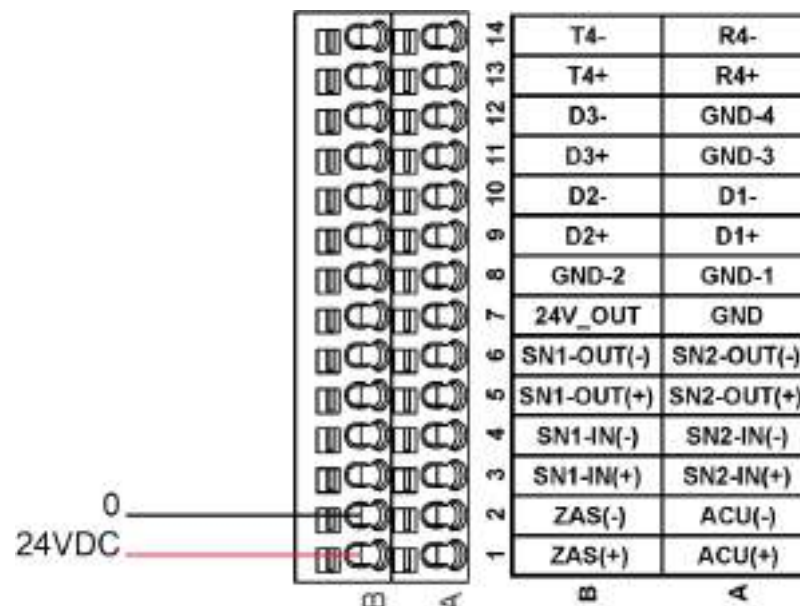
| | B | A |
|---|---|---|
| 14 | T4- | R4- |
| 13 | T4+ | R4+ |
| 12 | D3- | GND-4 |
| 11 | D3+ | GND-3 |
| 10 | D2- | D1- |
| 9 | D2+ | D1+ |
| 8 | GND-2 | GND-1 |
| 7 | 24V_OUT | GND |
| 6 | SN1-OUT(-) | SN2-OUT(-) |
| 5 | SN1-OUT(+) | SN2-OUT(+) |
| 4 | SN1-IN(-) | SN2-IN(-) |
| 3 | SN1-IN(+) | SN2-IN(+) |
| 2 | ZAS(-) | ACU(-) |
| 1 | ZAS(+) | ACU(+) |

0
24VDC
B A